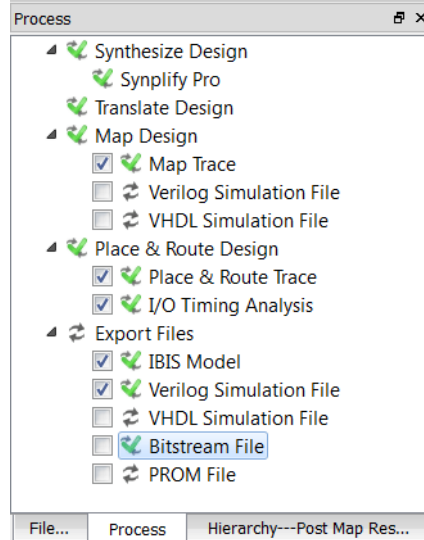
Process

Synthesize Design
Synplify Pro
Translate Design
Map Design
Map Trace
Verilog Simulation File
VHDL Simulation File
Place & Route Design
Place & Route Trace
I/O Timing Analysis
Export Files
IBIS Model
Verilog Simulation File
VHDL Simulation File
Bitstream File
PROM File

File... | Process | Hierarchy---Post Map Res...